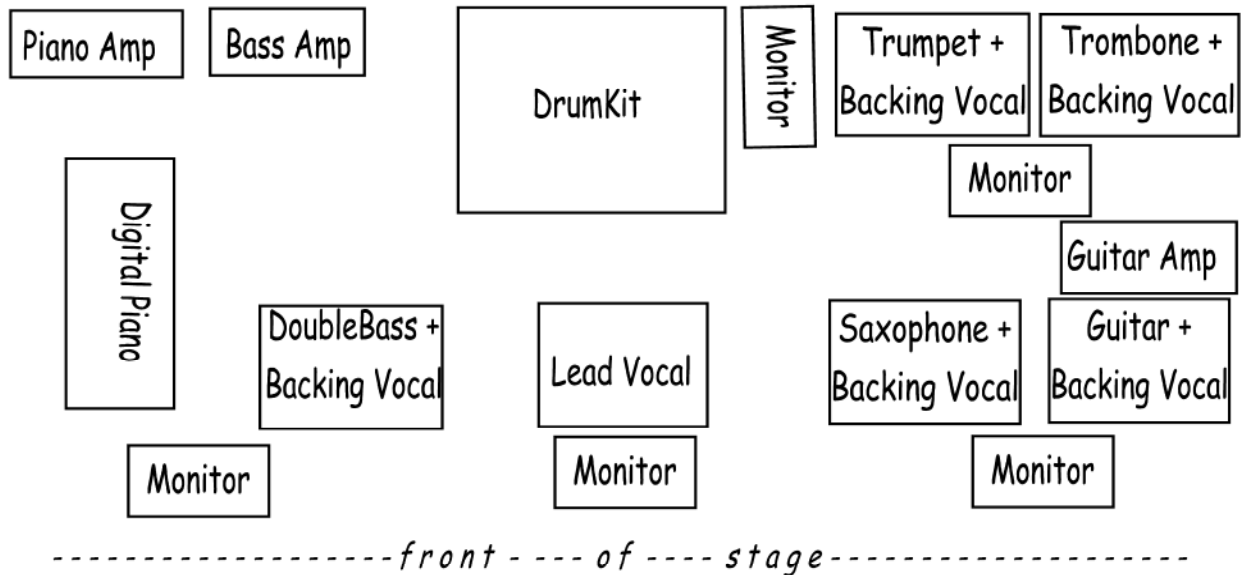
Piano Amp

Bass Amp

DrumKit

Monitor

Trumpet + Backing Vocal

Trombone + Backing Vocal

Monitor

Guitar Amp

Digital Piano

DoubleBass + Backing Vocal

Lead Vocal

Saxophone + Backing Vocal

Guitar + Backing Vocal

Monitor

Monitor

Monitor

------------------front --- of ---- stage-------------------